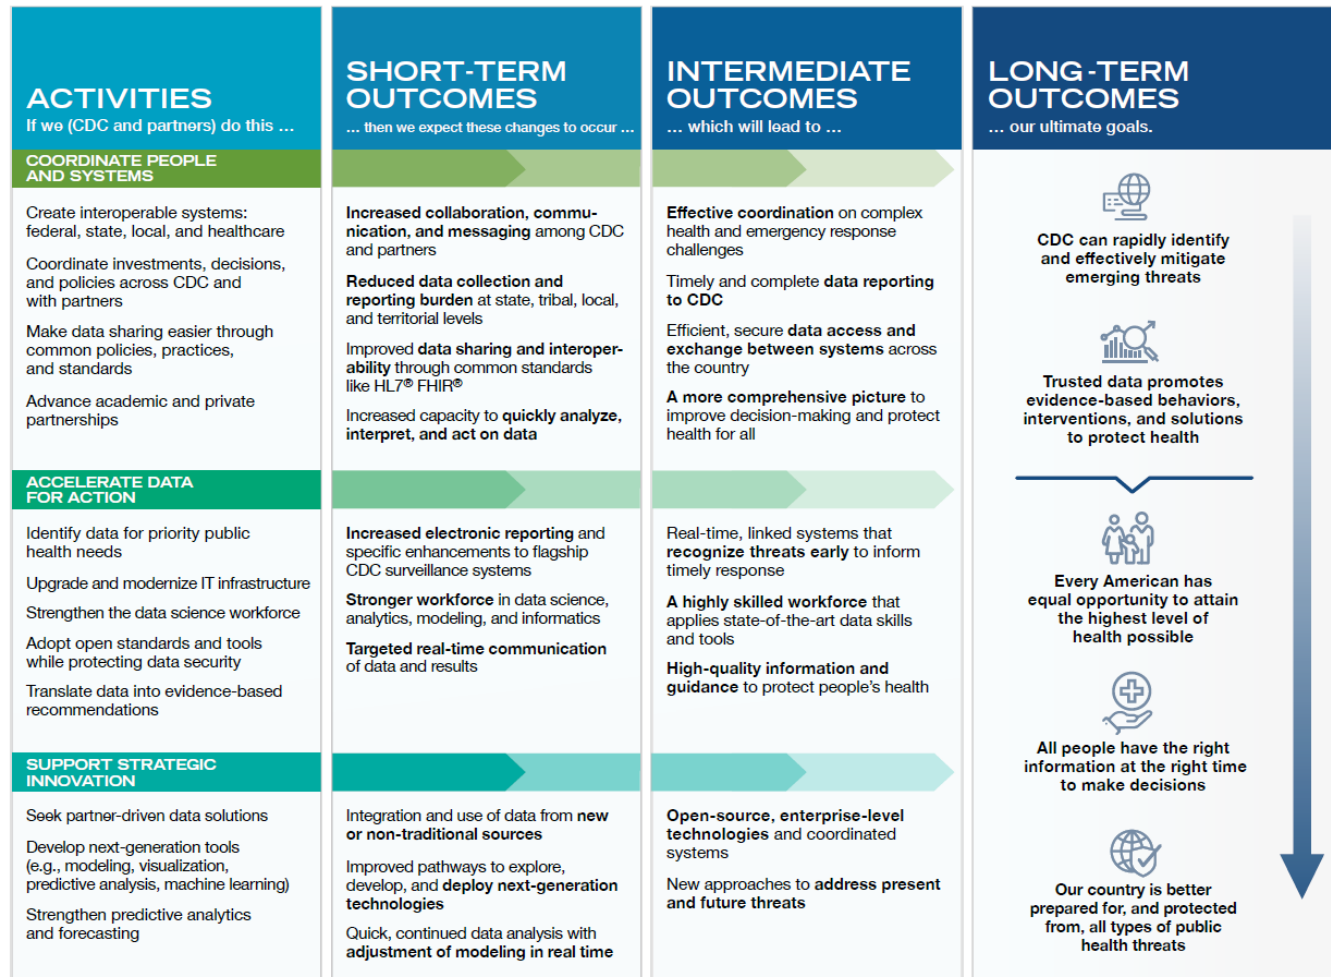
ACTIVITIES
If we (CDC and partners) do this ...

COORDINATE PEOPLE AND SYSTEMS

Create interoperable systems: federal, state, local, and healthcare

Coordinate investments, decisions, and policies across CDC and with partners

Make data sharing easier through common policies, practices, and standards

Advance academic and private partnerships

ACCELERATE DATA FOR ACTION

Identify data for priority public health needs

Upgrade and modernize IT infrastructure

Strengthen the data science workforce

Adopt open standards and tools while protecting data security

Translate data into evidence-based recommendations

SUPPORT STRATEGIC INNOVATION

Seek partner-driven data solutions

Develop next-generation tools (e.g., modeling, visualization, predictive analysis, machine learning)

Strengthen predictive analytics and forecasting

SHORT-TERM OUTCOMES
... then we expect these changes to occur ...

Increased collaboration, communication, and messaging among CDC and partners

Reduced data collection and reporting burden at state, tribal, local, and territorial levels

Improved data sharing and interoperability through common standards like HL7® FHIR®

Increased capacity to quickly analyze, interpret, and act on data

Increased electronic reporting and specific enhancements to flagship CDC surveillance systems

Stronger workforce in data science, analytics, modeling, and informatics

Targeted real-time communication of data and results

Integration and use of data from new or non-traditional sources

Improved pathways to explore, develop, and deploy next-generation technologies

Quick, continued data analysis with adjustment of modeling in real time

INTERMEDIATE OUTCOMES
... which will lead to ...

Effective coordination on complex health and emergency response challenges

Timely and complete data reporting to CDC

Efficient, secure data access and exchange between systems across the country

A more comprehensive picture to improve decision-making and protect health for all

Real-time, linked systems that recognize threats early to inform timely response

A highly skilled workforce that applies state-of-the-art data skills and tools

High-quality information and guidance to protect people's health

Open-source, enterprise-level technologies and coordinated systems

New approaches to address present and future threats

LONG-TERM OUTCOMES
... our ultimate goals.

CDC can rapidly identify and effectively mitigate emerging threats

Trusted data promotes evidence-based behaviors, interventions, and solutions to protect health

Every American has equal opportunity to attain the highest level of health possible

All people have the right information at the right time to make decisions

Our country is better prepared for, and protected from, all types of public health threats